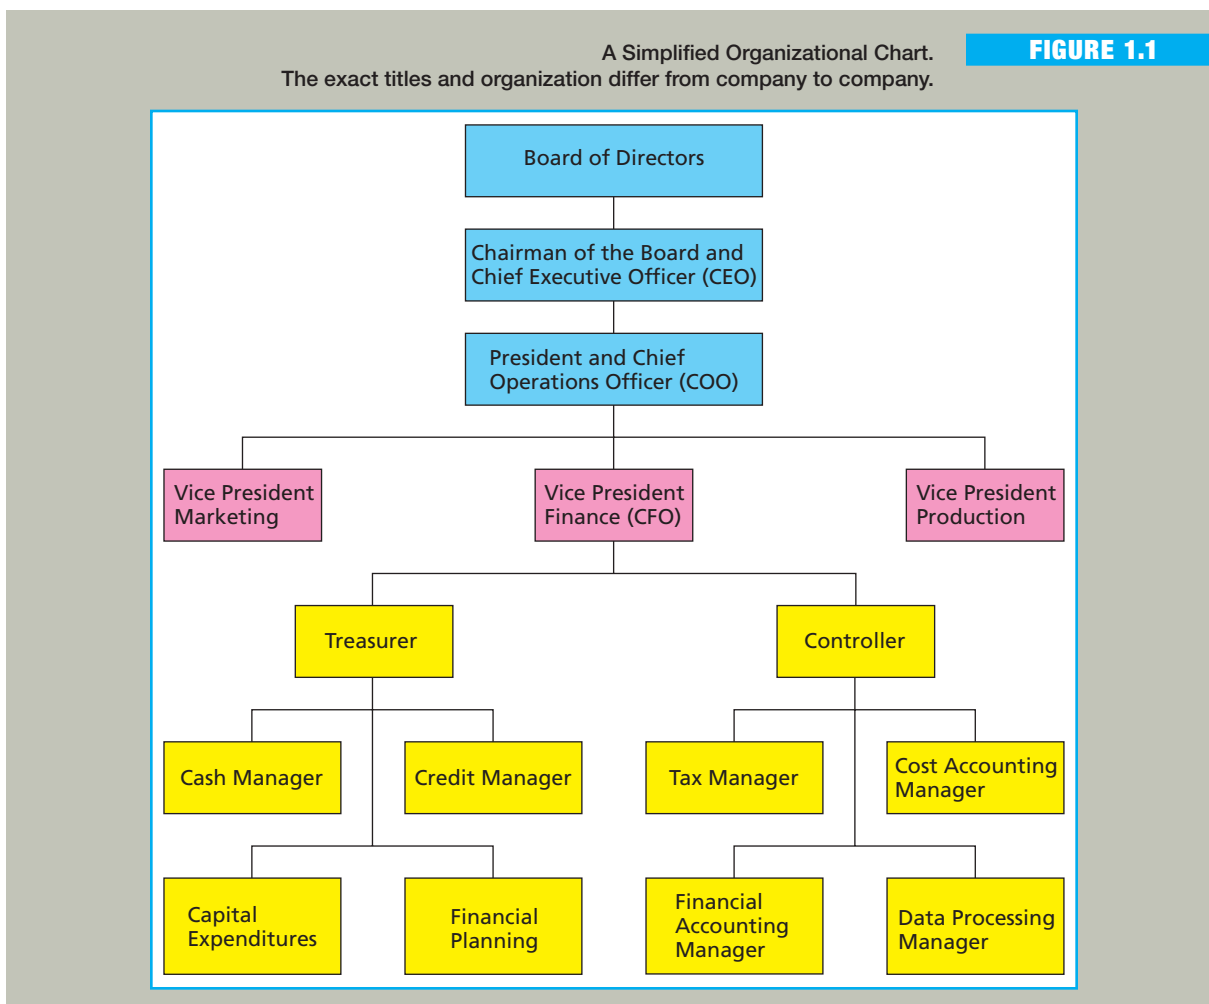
A Simplified Organizational Chart.
The exact titles and organization differ from company to company.

FIGURE 1.1

Board of Directors

Chairman of the Board and Chief Executive Officer (CEO)

President and Chief Operations Officer (COO)

Vice President Marketing

Vice President Finance (CFO)

Vice President Production

Treasurer

Controller

Cash Manager

Credit Manager

Tax Manager

Cost Accounting Manager

Capital Expenditures

Financial Planning

Financial Accounting Manager

Data Processing Manager